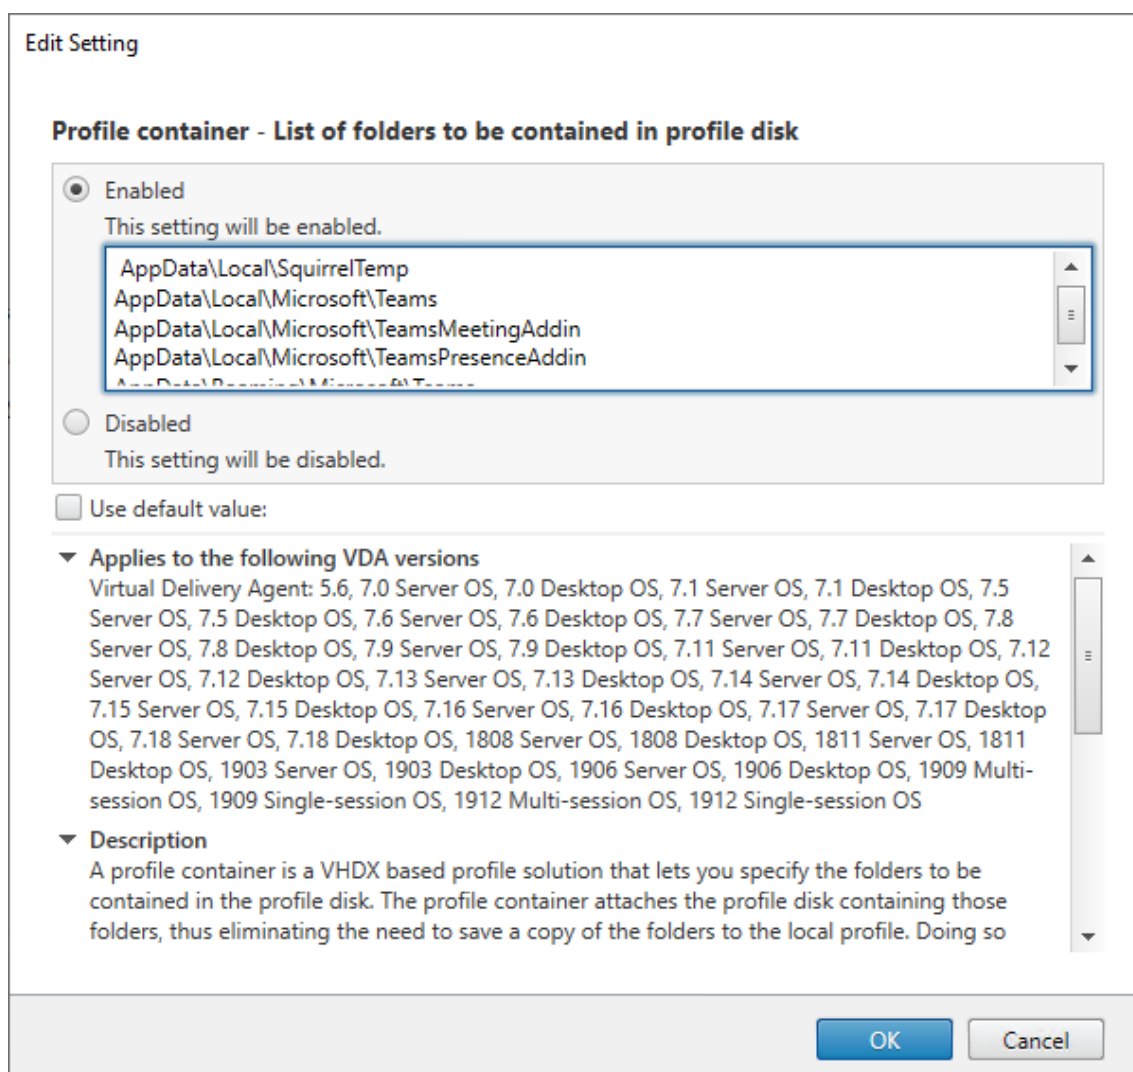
Edit Setting

Profile container - List of folders to be contained in profile disk

Enabled

This setting will be enabled.

AppData\Local\SquirrelTemp
AppData\Local\Microsoft\Teams
AppData\Local\Microsoft\TeamsMeetingAddin
AppData\Local\Microsoft\TeamsPresenceAddin
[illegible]

Disabled

This setting will be disabled.

Use default value:

Applies to the following VDA versions

Virtual Delivery Agent: 5.6, 7.0 Server OS, 7.0 Desktop OS, 7.1 Server OS, 7.1 Desktop OS, 7.5 Server OS, 7.5 Desktop OS, 7.6 Server OS, 7.6 Desktop OS, 7.7 Server OS, 7.7 Desktop OS, 7.8 Server OS, 7.8 Desktop OS, 7.9 Server OS, 7.9 Desktop OS, 7.11 Server OS, 7.11 Desktop OS, 7.12 Server OS, 7.12 Desktop OS, 7.13 Server OS, 7.13 Desktop OS, 7.14 Server OS, 7.14 Desktop OS, 7.15 Server OS, 7.15 Desktop OS, 7.16 Server OS, 7.16 Desktop OS, 7.17 Server OS, 7.17 Desktop OS, 7.18 Server OS, 7.18 Desktop OS, 1808 Server OS, 1808 Desktop OS, 1811 Server OS, 1811 Desktop OS, 1903 Server OS, 1903 Desktop OS, 1906 Server OS, 1906 Desktop OS, 1909 Multi-session OS, 1909 Single-session OS, 1912 Multi-session OS, 1912 Single-session OS

Description

A profile container is a VHDX based profile solution that lets you specify the folders to be contained in the profile disk. The profile container attaches the profile disk containing those folders, thus eliminating the need to save a copy of the folders to the local profile. Doing so

OK Cancel